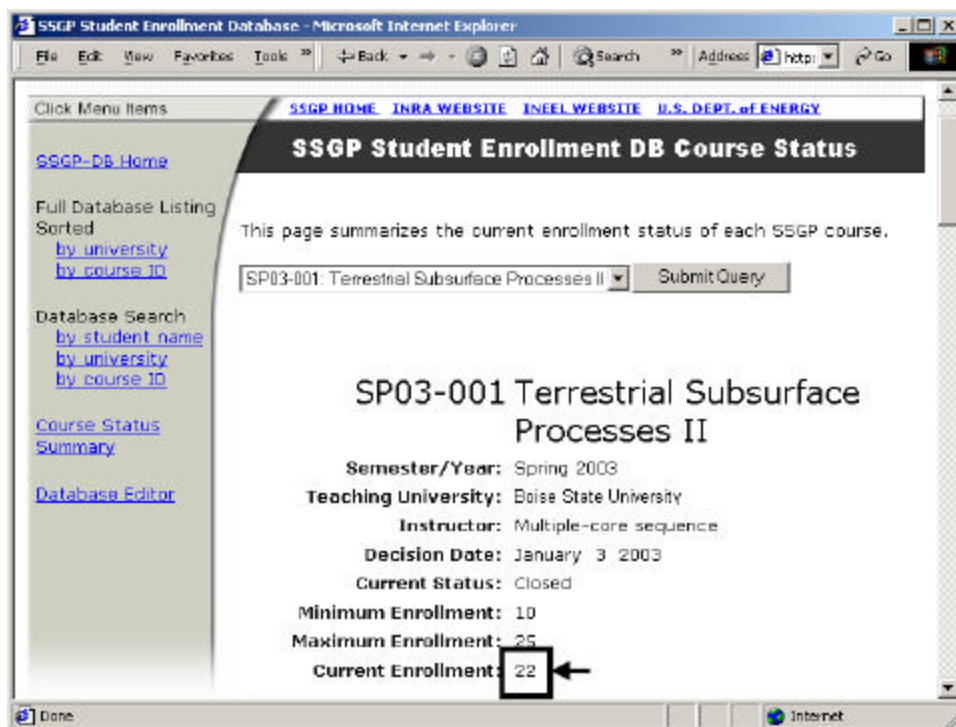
SSGP Student Enrollment Database - Microsoft Internet Explorer

File Edit View Favorites Tools » Back Search » Address http: Go

Click Menu Items

SSGP HOME INRA WEBSITE INEEL WEBSITE U.S. DEPT. of ENERGY

SSGP Student Enrollment DB Course Status

SSGP-DB Home

Full Database Listing Sorted
by university
by course ID

Database Search
by student name
by university
by course ID

Course Status Summary

Database Editor

This page summarizes the current enrollment status of each SSGP course.

SP03-001: Terrestrial Subsurface Processes II Submit Query

SP03-001 Terrestrial Subsurface Processes II

| | |
|---|---|
| Semester/Year: | Spring 2003 |
| Teaching University: | Boise State University |
| Instructor: | Multiple-core sequence |
| Decision Date: | January 3 2003 |
| Current Status: | Closed |
| Minimum Enrollment: | 10 |
| Maximum Enrollment: | 25 |
| Current Enrollment: | 22 |

Done Internet